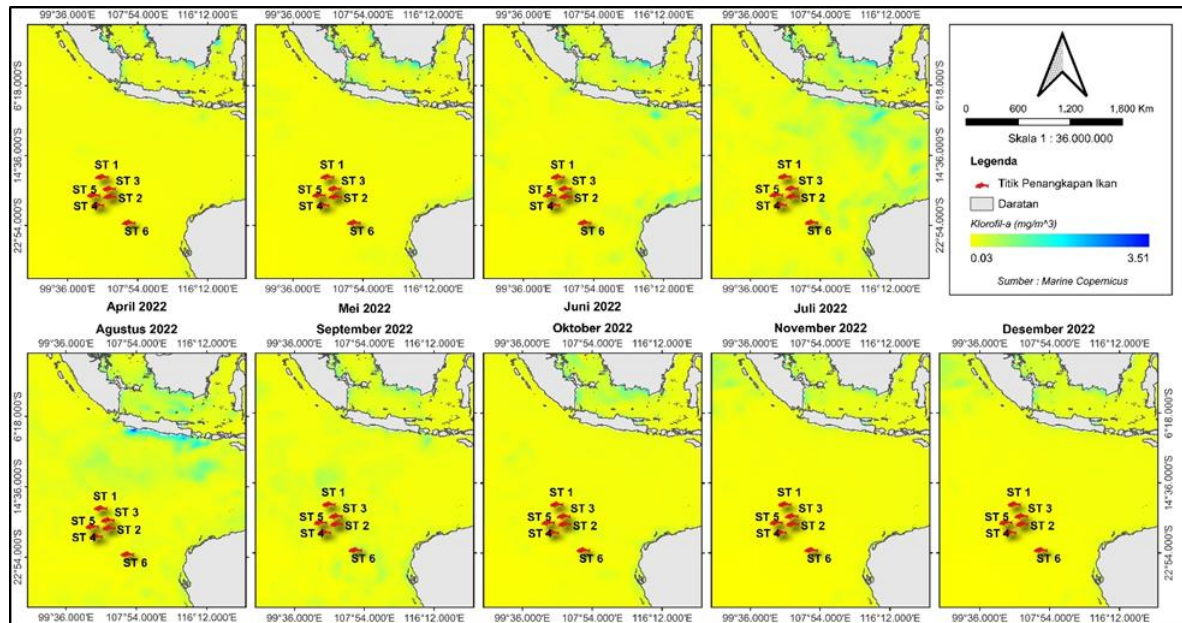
99°36.000'E 107°54.000'E 116°12.000'E
6°18.000'S
14°36.000'S
22°54.000'S
ST 1
ST 3
ST 5
ST 2
ST 4
ST 6
99°36.000'E 107°54.000'E 116°12.000'E
April 2022

99°36.000'E 107°54.000'E 116°12.000'E
ST 1
ST 3
ST 5
ST 2
ST 4
ST 6
99°36.000'E 107°54.000'E 116°12.000'E
Mei 2022

99°36.000'E 107°54.000'E 116°12.000'E
ST 1
ST 3
ST 5
ST 2
ST 4
ST 6
99°36.000'E 107°54.000'E 116°12.000'E
Juni 2022

99°36.000'E 107°54.000'E 116°12.000'E
ST 1
ST 3
ST 5
ST 2
ST 4
ST 6
99°36.000'E 107°54.000'E 116°12.000'E
Juli 2022
6°18.000'S
14°36.000'S
22°54.000'S

0 600 1,200 1,800 Km
Skala 1 : 36.000.000
Legenda
Titik Penangkapan Ikan
Daratan
Klorofil-a (mg/m^3)
0.03 3.51
Sumber : Marine Copernicus

Agustus 2022
99°36.000'E 107°54.000'E 116°12.000'E
6°18.000'S
14°36.000'S
22°54.000'S
ST 1
ST 3
ST 5
ST 2
ST 4
ST 6
99°36.000'E 107°54.000'E 116°12.000'E

September 2022
99°36.000'E 107°54.000'E 116°12.000'E
ST 1
ST 3
ST 5
ST 2
ST 4
ST 6
99°36.000'E 107°54.000'E 116°12.000'E

Oktober 2022
99°36.000'E 107°54.000'E 116°12.000'E
ST 1
ST 3
ST 5
ST 2
ST 4
ST 6
99°36.000'E 107°54.000'E 116°12.000'E

November 2022
99°36.000'E 107°54.000'E 116°12.000'E
ST 1
ST 3
ST 5
ST 2
ST 4
ST 6
99°36.000'E 107°54.000'E 116°12.000'E

Desember 2022
99°36.000'E 107°54.000'E 116°12.000'E
ST 1
ST 3
ST 5
ST 2
ST 4
ST 6
99°36.000'E 107°54.000'E 116°12.000'E
6°18.000'S
14°36.000'S
22°54.000'S